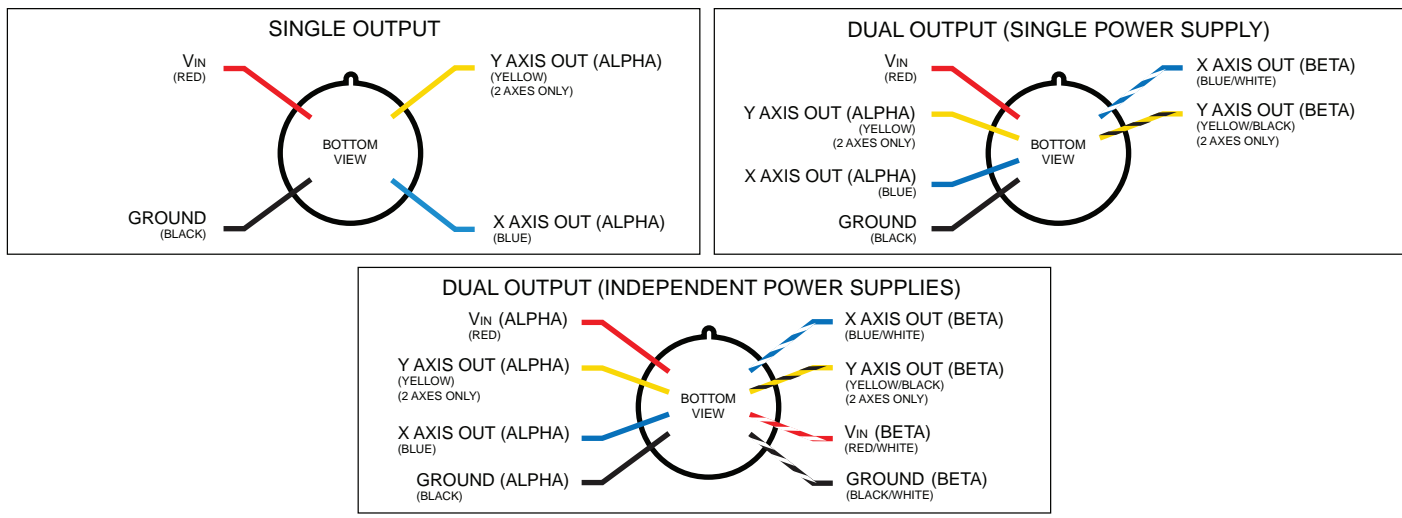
SINGLE OUTPUT

V$_{IN}$
(RED)

Y AXIS OUT (ALPHA)
(YELLOW)
(2 AXES ONLY)

BOTTOM VIEW

GROUND
(BLACK)

X AXIS OUT (ALPHA)
(BLUE)

DUAL OUTPUT (SINGLE POWER SUPPLY)

V$_{IN}$
(RED)

Y AXIS OUT (ALPHA)
(YELLOW)
(2 AXES ONLY)

X AXIS OUT (ALPHA)
(BLUE)

GROUND
(BLACK)

BOTTOM VIEW

X AXIS OUT (BETA)
(BLUE/WHITE)

Y AXIS OUT (BETA)
(YELLOW/BLACK)
(2 AXES ONLY)

DUAL OUTPUT (INDEPENDENT POWER SUPPLIES)

V$_{IN}$ (ALPHA)
(RED)

Y AXIS OUT (ALPHA)
(YELLOW)
(2 AXES ONLY)

X AXIS OUT (ALPHA)
(BLUE)

GROUND (ALPHA)
(BLACK)

BOTTOM VIEW

X AXIS OUT (BETA)
(BLUE/WHITE)

Y AXIS OUT (BETA)
(YELLOW/BLACK)
(2 AXES ONLY)

V$_{IN}$ (BETA)
(RED/WHITE)

GROUND (BETA)
(BLACK/WHITE)